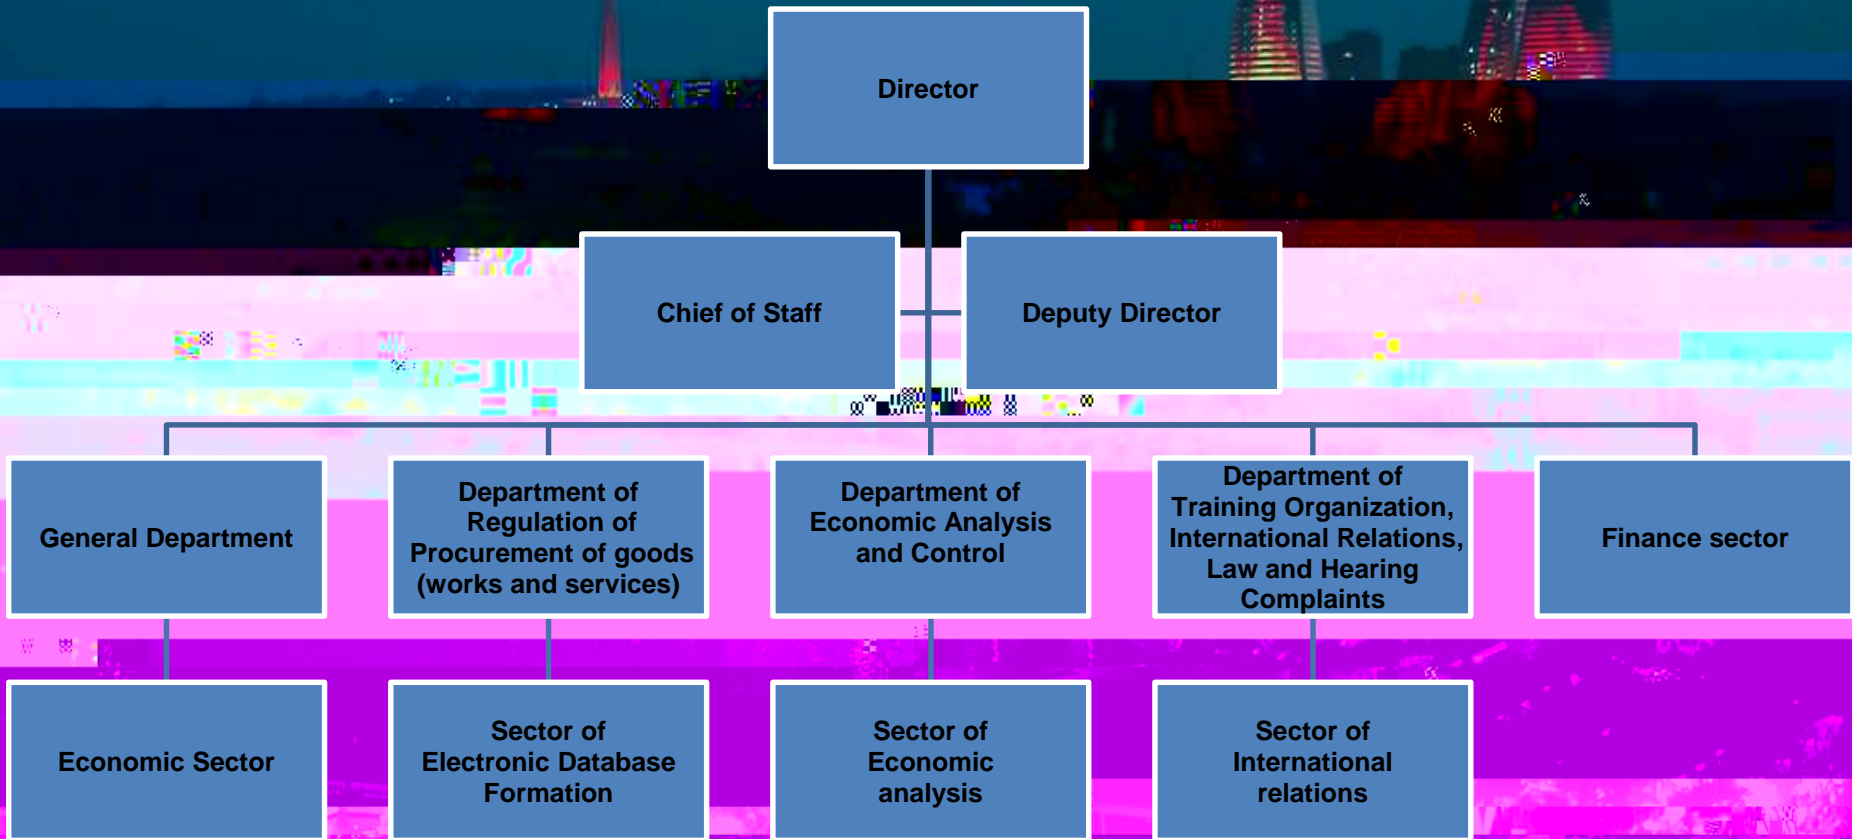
Director

Chief of Staff

Deputy Director

General Department

Department of Regulation of Procurement of goods (works and services)

Department of Economic Analysis and Control

Department of Training Organization, International Relations, Law and Hearing Complaints

Finance sector

Economic Sector

Sector of Electronic Database Formation

Sector of Economic analysis

Sector of International relations